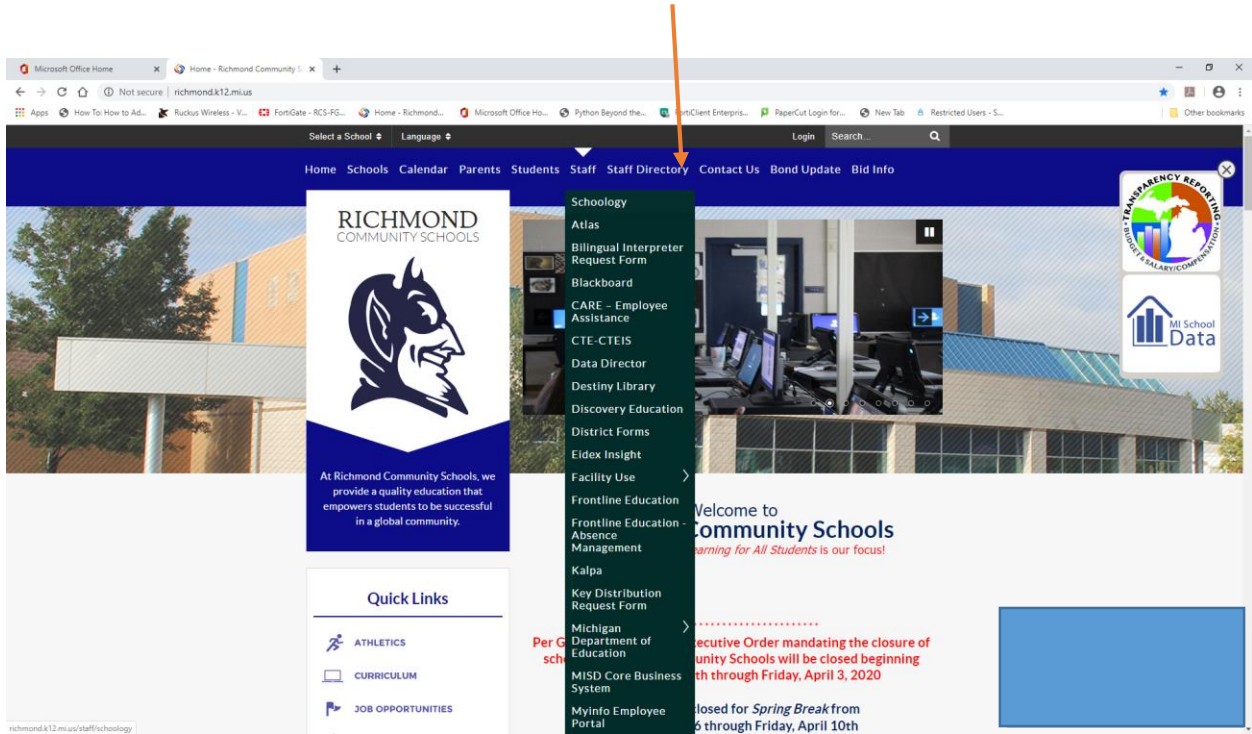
Microsoft Office Home × Home - Richmond Community S × +

Not secure | richmond.k12.mi.us

Apps How To: How to Ad... Ruckus Wireless - V... FortiGate - RCS-FG... Home - Richmond... Microsoft Office Ho... Python Beyond the... FortiClient Enterpris... PaperCut Login for... New Tab Restricted Users - S... Other bookmarks

Select a School Language Login Search...

Home Schools Calendar Parents Students Staff Staff Directory Contact Us Bond Update Bid Info

RICHMOND
COMMUNITY SCHOOLS

At Richmond Community Schools, we provide a quality education that empowers students to be successful in a global community.

Schoology
Atlas
Bilingual Interpreter Request Form
Blackboard
CARE – Employee Assistance
CTE-CTEIS
Data Director
Destiny Library
Discovery Education
District Forms
Eidex Insight
Facility Use
Frontline Education
Frontline Education - Absence Management
Kalpa
Key Distribution Request Form
Michigan Department of Education
MISD Core Business System
Myinfo Employee Portal

TRANSPARENCY REPORTING
BUDGET & SALARY/COMPENSATION

MI School Data

Welcome to
Community Schools
arning for All Students is our focus!

Quick Links
ATHLETICS
CURRICULUM
JOB OPPORTUNITIES

Per G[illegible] ecutive Order mandating the closure of
sch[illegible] unity Schools will be closed beginning
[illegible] th through Friday, April 3, 2020

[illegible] losed for Spring Break from
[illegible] 6 through Friday, April 10th

richmond.k12.mi.us/staff/schoology